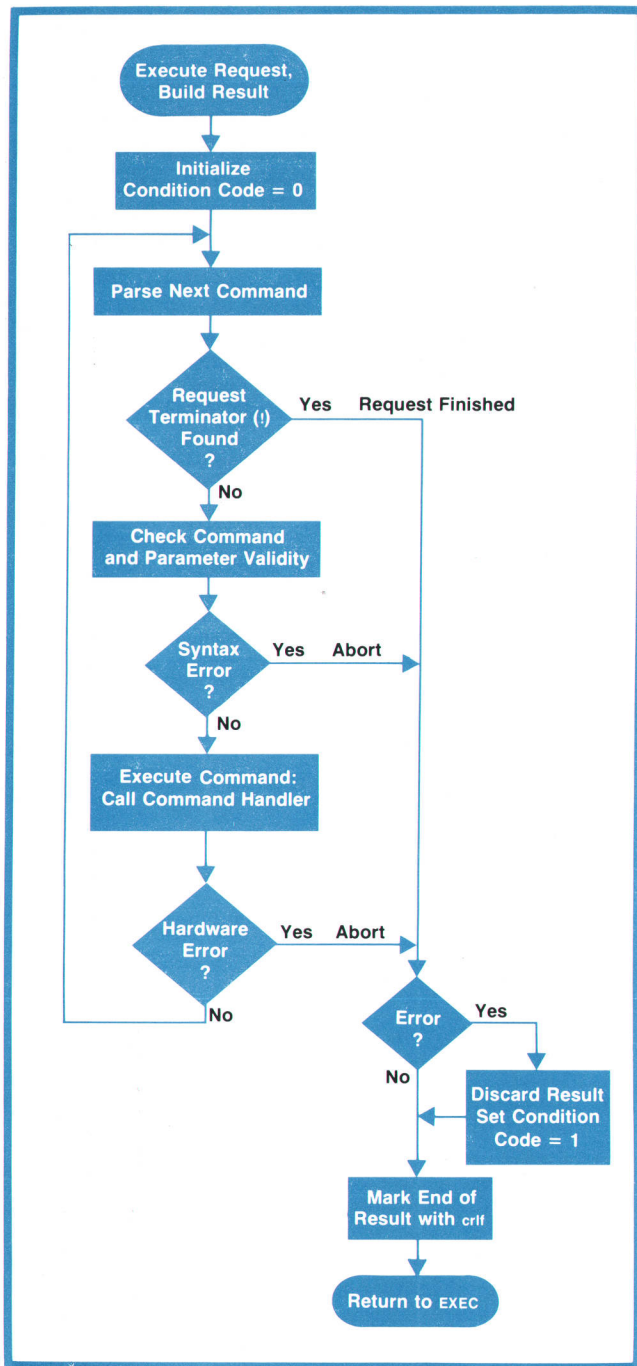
Execute Request, Build Result

Initialize Condition Code = 0

Parse Next Command

Request Terminator (!) Found ?

Yes

Request Finished

No

Check Command and Parameter Validity

Syntax Error ?

Yes

Abort

No

Execute Command: Call Command Handler

Hardware Error ?

Yes

Abort

No

Error ?

Yes

No

Discard Result Set Condition Code = 1

Mark End of Result with crlf

Return to EXEC